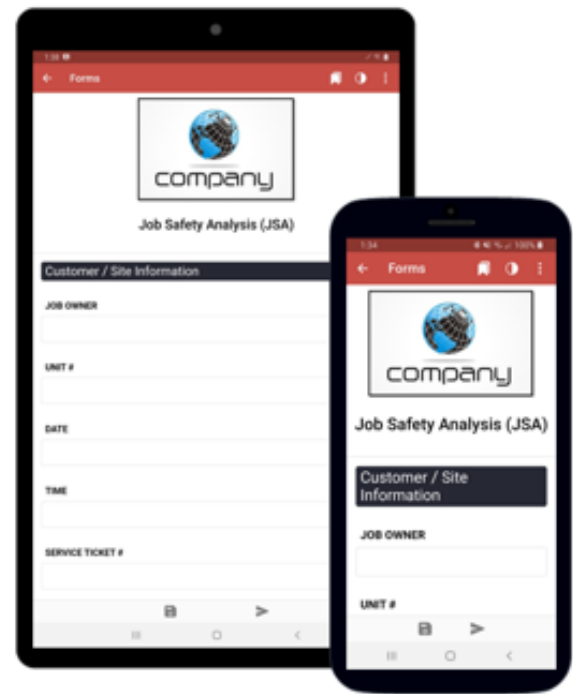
Forms

company

Job Safety Analysis (JSA)

Customer / Site Information

JOB OWNER

UNIT #

DATE

TIME

SERVICE TICKET #

1:34

Forms

company

Job Safety Analysis (JSA)

Customer / Site Information

JOB OWNER

UNIT #